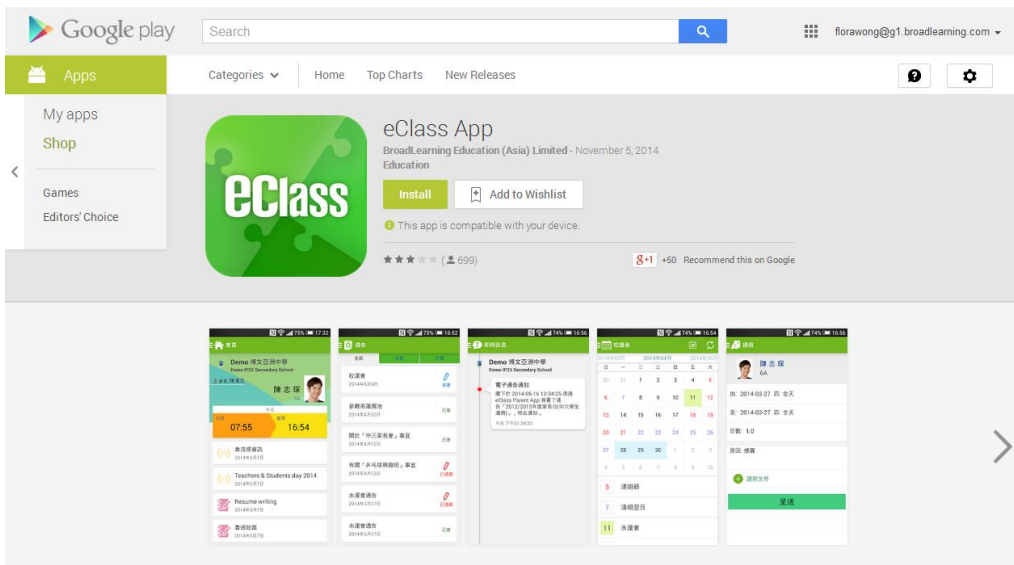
Google play

Search

florawong@g1.broadlearning.com

Apps

Categories

Home

Top Charts

New Releases

My apps

Shop

Games

Editors' Choice

eClass

eClass App

BroadLearning Education (Asia) Limited - November 5, 2014

Education

Install

Add to Wishlist

This app is compatible with your device.

(699)

+1 +50 Recommend this on Google

Demo 博文亞洲中學

Demo IP25 Secondary School

陳志深

07:55

16:54

Teachers & Students day 2014

Resume writing

Demo 博文亞洲中學

Demo IP25 Secondary School

電子通告通知

2014年04月

陳志深

6A

由: 2014-03-27 四 全天

至: 2014-03-27 四 全天

日數: 1.0

原因: 感冒

呈送

清明節

清明節翌日

水運會